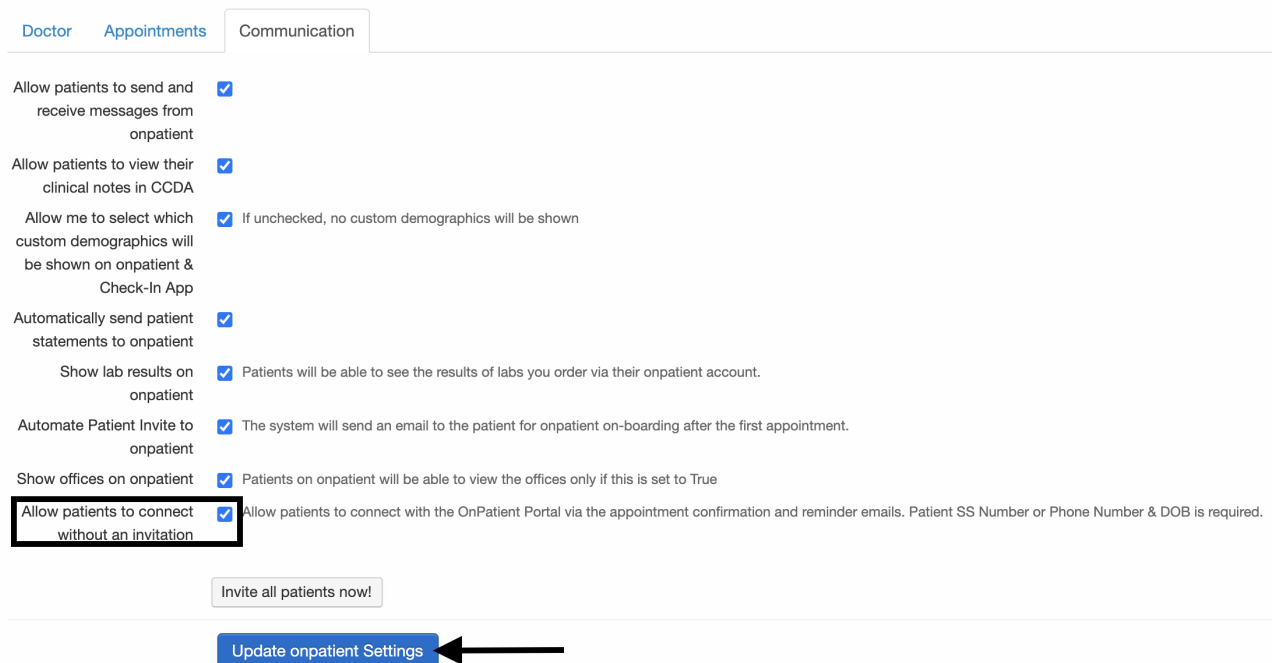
Doctor Appointments Communication

Allow patients to send and receive messages from onpatient

Allow patients to view their clinical notes in CCDA

Allow me to select which custom demographics will be shown on onpatient & Check-In App
If unchecked, no custom demographics will be shown

Automatically send patient statements to onpatient

Show lab results on onpatient
Patients will be able to see the results of labs you order via their onpatient account.

Automate Patient Invite to onpatient
The system will send an email to the patient for onpatient on-boarding after the first appointment.

Show offices on onpatient
Patients on onpatient will be able to view the offices only if this is set to True

Allow patients to connect without an invitation
Allow patients to connect with the OnPatient Portal via the appointment confirmation and reminder emails. Patient SS Number or Phone Number & DOB is required.

Invite all patients now!

Update onpatient Settings